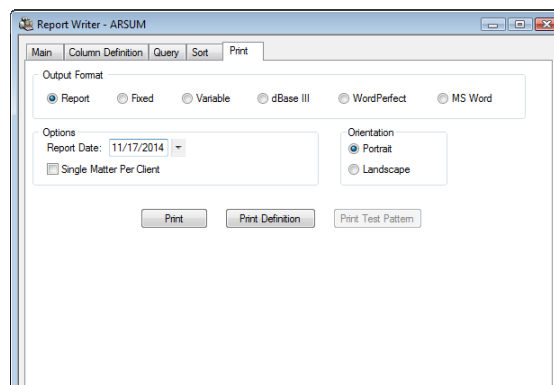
Report Writer - ARSUM

Main | Column Definition | Query | Sort | Print

Output Format
Report  Fixed  Variable  dBase III  WordPerfect  MS Word

Options
Report Date: 11/17/2014
Single Matter Per Client

Orientation
Portrait
Landscape

Print  Print Definition  Print Test Pattern